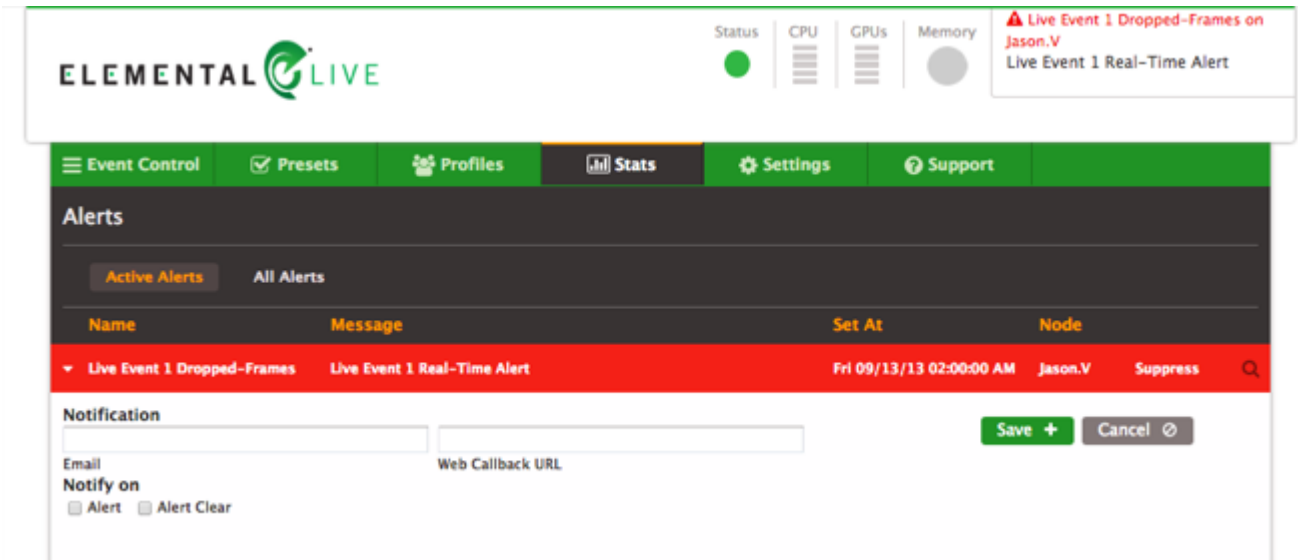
ELEMENTAL LIVE

Status CPU GPUs Memory

Live Event 1 Dropped-Frames on Jason.V
Live Event 1 Real-Time Alert

Event Control Presets Profiles Stats Settings Support

Alerts

Active Alerts All Alerts

| Name | Message | Set At | Node | | |
|---|---|---|---|---|---|
| Live Event 1 Dropped-Frames | Live Event 1 Real-Time Alert | Fri 09/13/13 02:00:00 AM | Jason.V | Suppress | |

Notification

Email

Web Callback URL

Save +

Cancel

Notify on

Alert Alert Clear